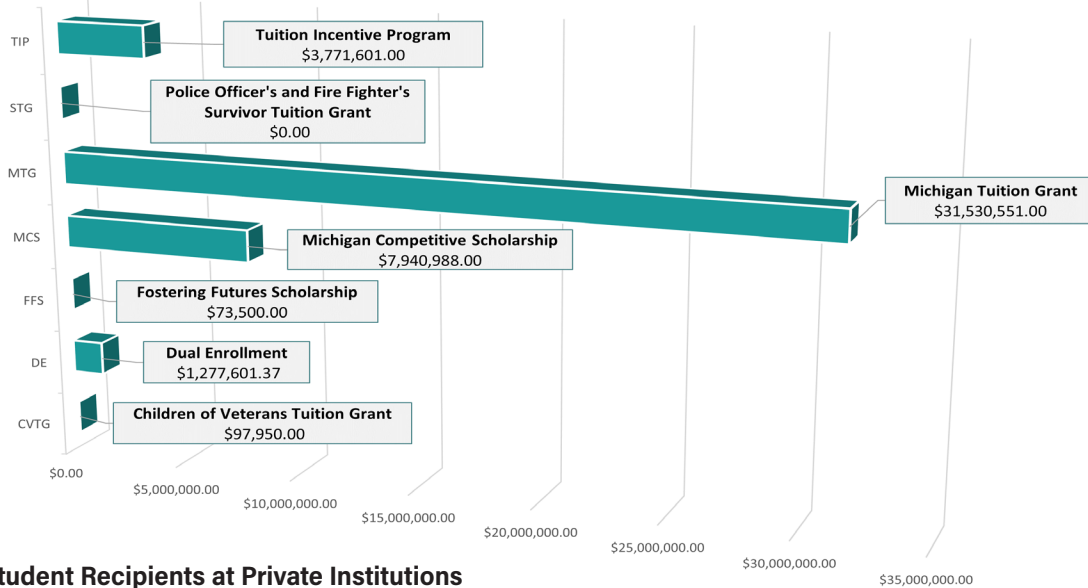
TIP
STG
MTG
MCS
FFS
DE
CVTG

Tuition Incentive Program
$3,771,601.00

Police Officer's and Fire Fighter's Survivor Tuition Grant
$0.00

Michigan Tuition Grant
$31,530,551.00

Michigan Competitive Scholarship
$7,940,988.00

Fostering Futures Scholarship
$73,500.00

Dual Enrollment
$1,277,601.37

Children of Veterans Tuition Grant
$97,950.00

$0.00
$5,000,000.00
$10,000,000.00
$15,000,000.00
$20,000,000.00
$25,000,000.00
$30,000,000.00
$35,000,000.00

tudent Recipients at Private Institutions